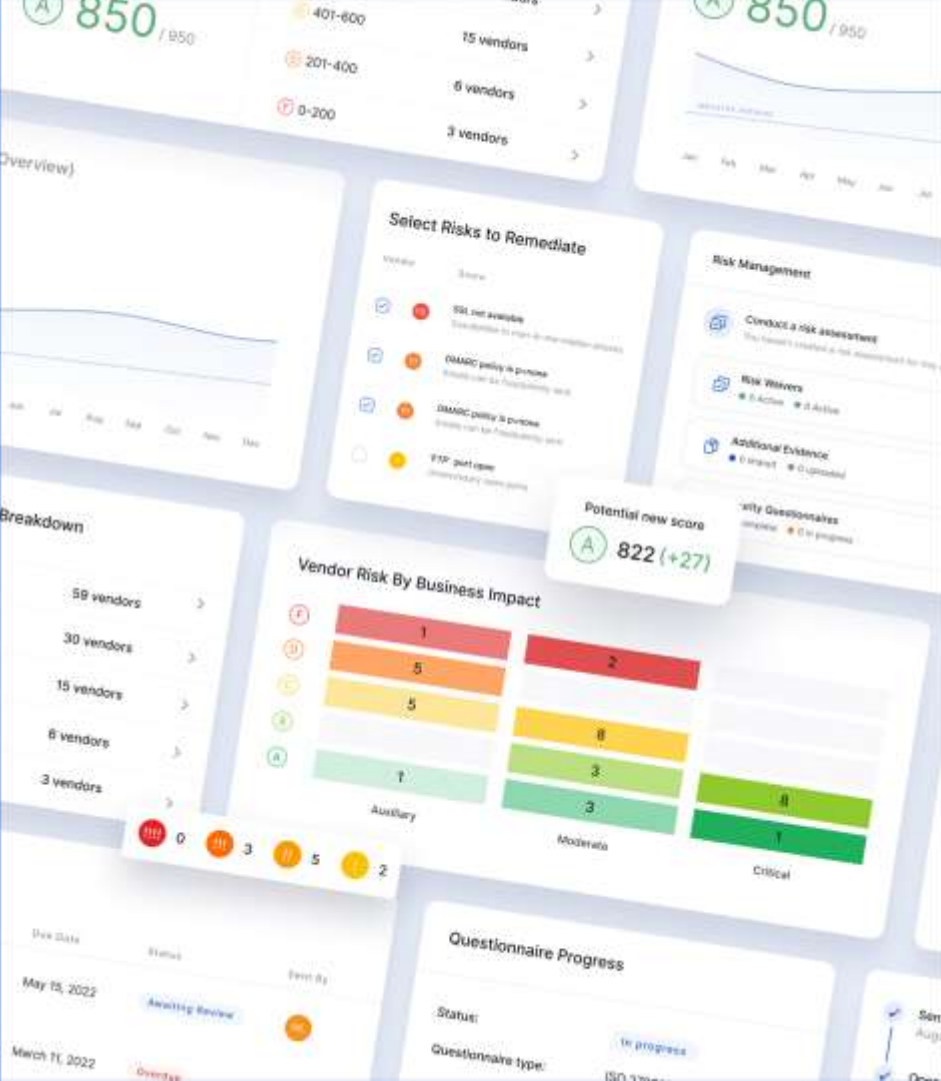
A 850 / 950

401-600 15 vendors
201-400 6 vendors
F 0-200 3 vendors

A 850 / 950

Jan Feb Mar Apr May Jun Jul

Overview)

Jun Jul Aug Sep Oct Nov Dec

Select Risks to Remediate
Vendor Score
SSL not available
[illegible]
DMARC policy is pnone
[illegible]
DMARC policy is pnone
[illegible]
FTP port open
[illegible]

Risk Management
Conduct a risk assessment
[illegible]
Risk Waivers
0 Active 0 Active
Additional Evidence
0 Import 0 Uploaded
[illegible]ity Questionnaires
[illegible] Complete 0 In progress

Potential new score
A 822 (+27)

Breakdown
59 vendors
30 vendors
15 vendors
6 vendors
3 vendors

Vendor Risk By Business Impact
F D C B A
| Auxiliary | Moderate | Critical |
|---|---|---|
| 1 | 2 | |
| 5 | | |
| 5 | 8 | |
| | 3 | 8 |
| 1 | 3 | 1 |

!!!! 0 !!! 3 !! 5 ! 2

Due Date Status Sent By
May 15, 2022 Awaiting Review
March 11, 2022 Overdue

Questionnaire Progress
Status: In progress
Questionnaire type: ISO 27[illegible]

Sen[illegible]
Aug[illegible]
Ope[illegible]